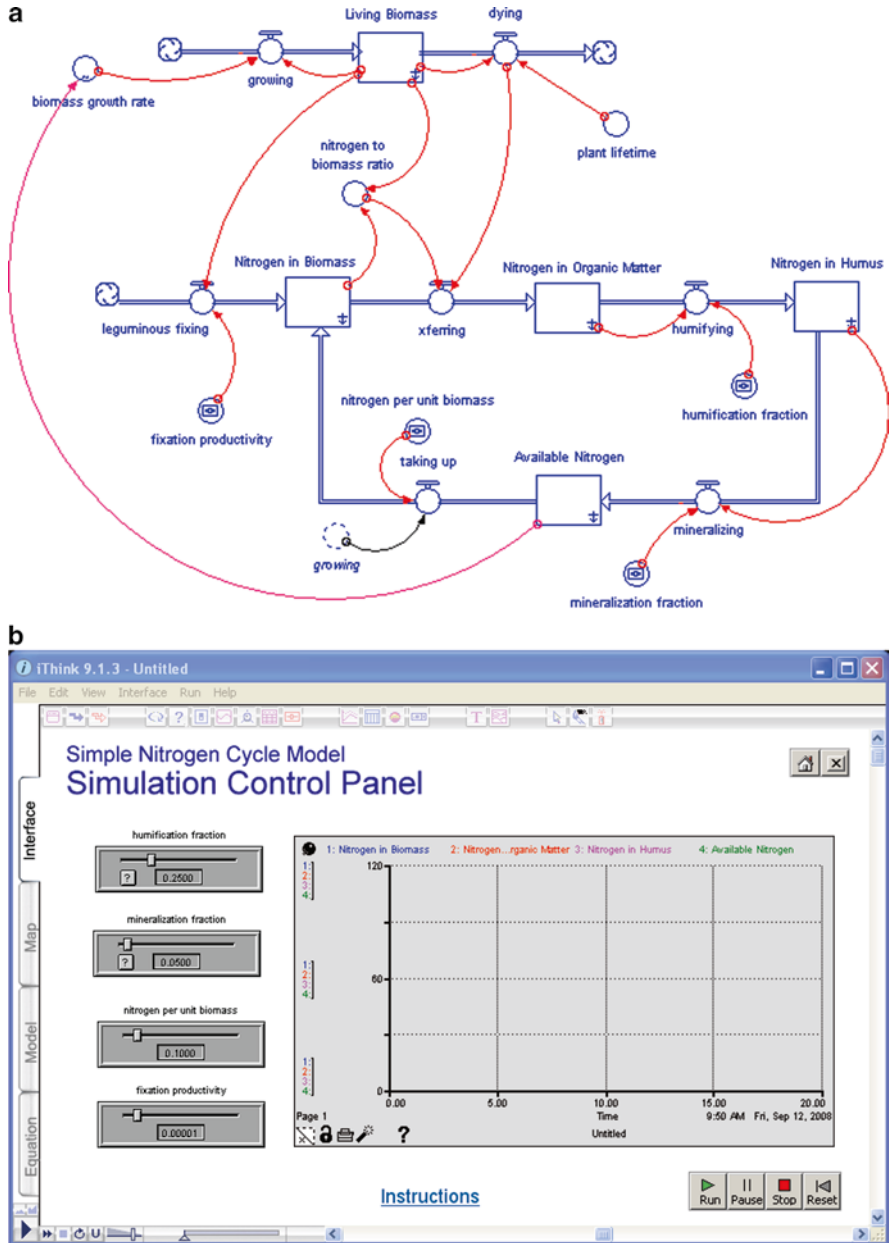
a

Living Biomass

dying

biomass growth rate

growing

plant lifetime

nitrogen to biomass ratio

Nitrogen in Biomass

Nitrogen in Organic Matter

Nitrogen in Humus

leguminous fixing

xferring

humifying

humification fraction

fixation productivity

nitrogen per unit biomass

taking up

Available Nitrogen

growing

mineralizing

mineralization fraction

b

iThink 9.1.3 - Untitled

File Edit View Interface Run Help

Simple Nitrogen Cycle Model
Simulation Control Panel

Interface

Map

Model

Equation

humification fraction

?

0.2500

mineralization fraction

?

0.0500

nitrogen per unit biomass

0.1000

fixation productivity

0.00001

1: Nitrogen in Biomass 2: Nitrogen...rganic Matter 3: Nitrogen in Humus 4: Available Nitrogen

| 1: | 2: | 3: | 4: |
|---|---|---|---|

120

60

0

0.00 5.00 10.00 15.00 20.00

Time

Page 1

9:50 AM Fri, Sep 12, 2008

Untitled

?

Instructions

Run Pause Stop Reset